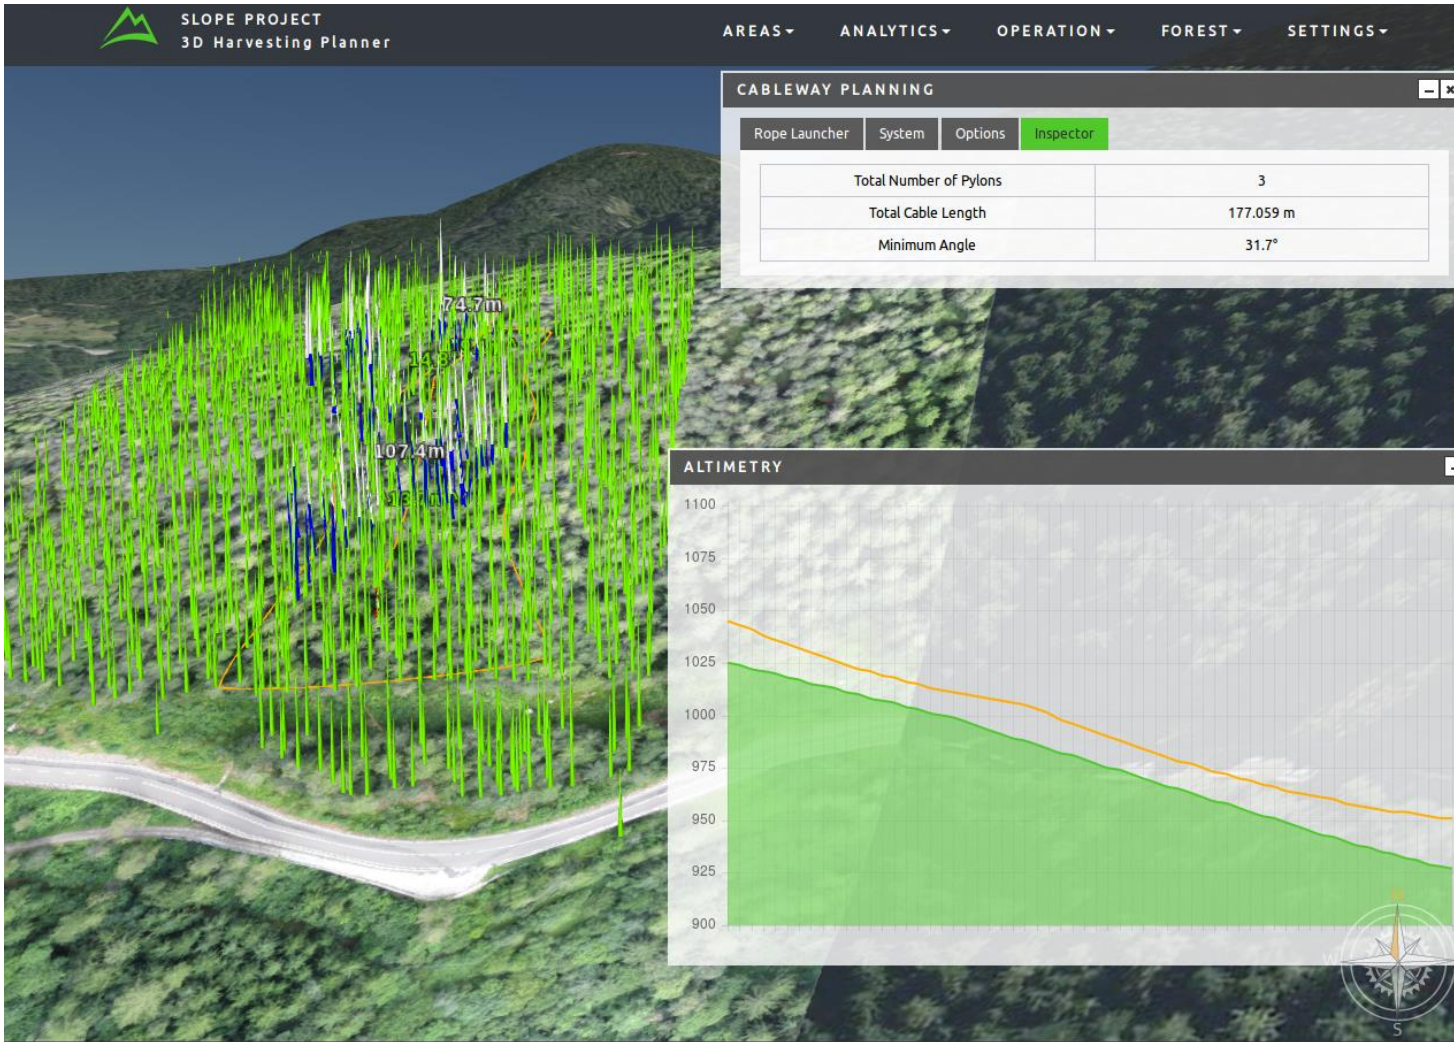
SLOPE PROJECT
3D Harvesting Planner

AREAS ▾ ANALYTICS ▾ OPERATION ▾ FOREST ▾ SETTINGS ▾

CABLEWAY PLANNING

Rope Launcher | System | Options | Inspector

| | |
|---|---|
| Total Number of Pylons | 3 |
| Total Cable Length | 177.059 m |
| Minimum Angle | 31.7° |

74.7m
14.3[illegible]
107.4m
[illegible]

ALTIMETRY

1100
1075
1050
1025
1000
975
950
925
900

N
W
S